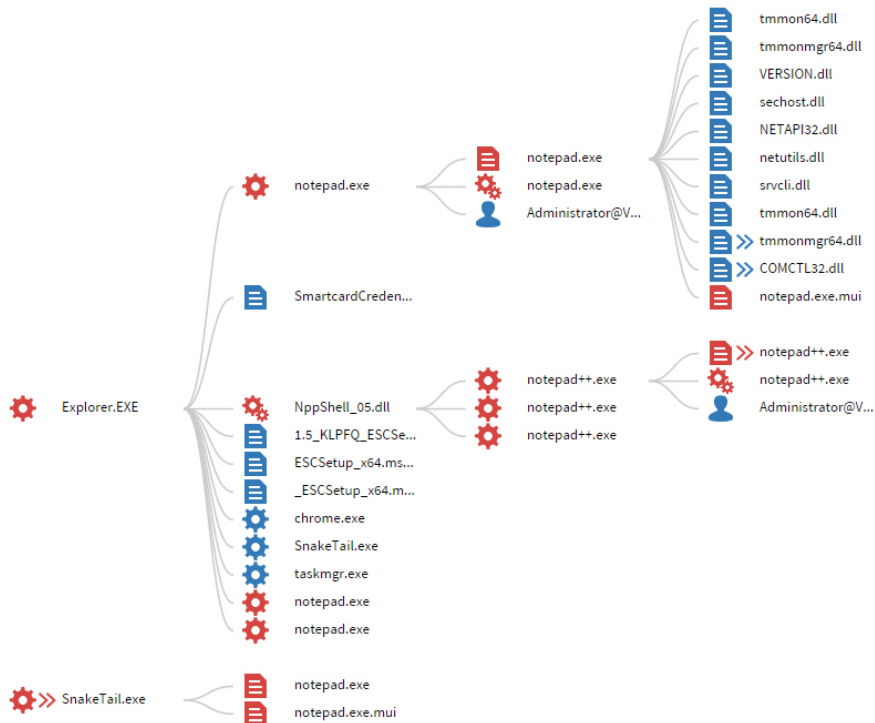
tmmon64.dll
tmmonmgr64.dll
VERSION.dll
sechost.dll
NETAPI32.dll
netutils.dll
srvcli.dll
tmmon64.dll
tmmonmgr64.dll
COMCTL32.dll
notepad.exe.mui

notepad.exe
notepad.exe
Administrator@V...

notepad.exe

SmartcardCreden...

notepad++.exe
notepad++.exe
Administrator@V...

notepad++.exe
notepad++.exe
notepad++.exe

Explorer.EXE

NppShell_05.dll
1.5_KLPFQ_ESCSe...
ESCSetup_x64.ms...
_ESCSetup_x64.m...
chrome.exe
SnakeTail.exe
taskmgr.exe
notepad.exe
notepad.exe

SnakeTail.exe

notepad.exe
notepad.exe.mui